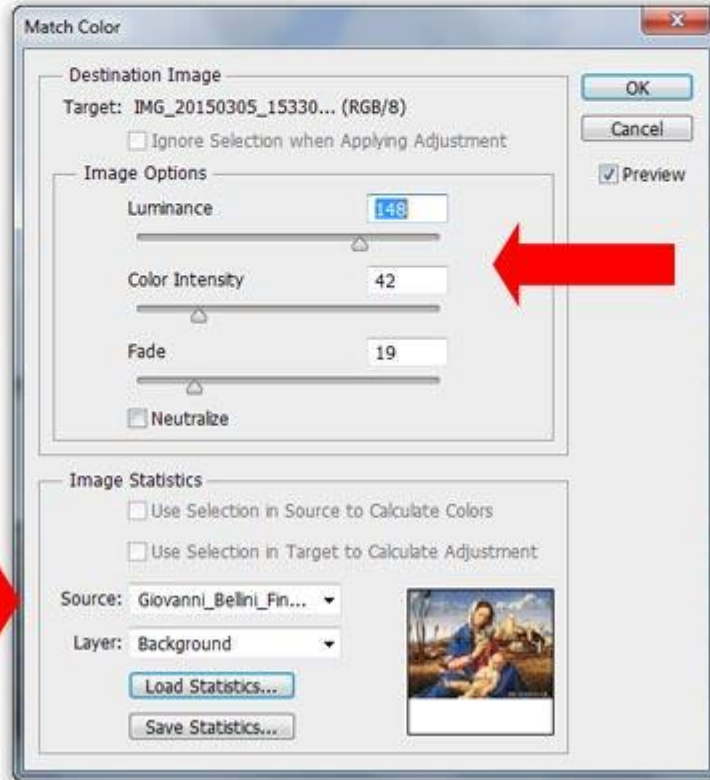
Match Color

Destination Image
Target: IMG_20150305_15330... (RGB/8)
Ignore Selection when Applying Adjustment

Image Options
Luminance 148
Color Intensity 42
Fade 19
Neutralize

Image Statistics
Use Selection in Source to Calculate Colors
Use Selection in Target to Calculate Adjustment
Source: Giovanni_Bellini_Fin...
Layer: Background
Load Statistics...
Save Statistics...

OK
Cancel
Preview